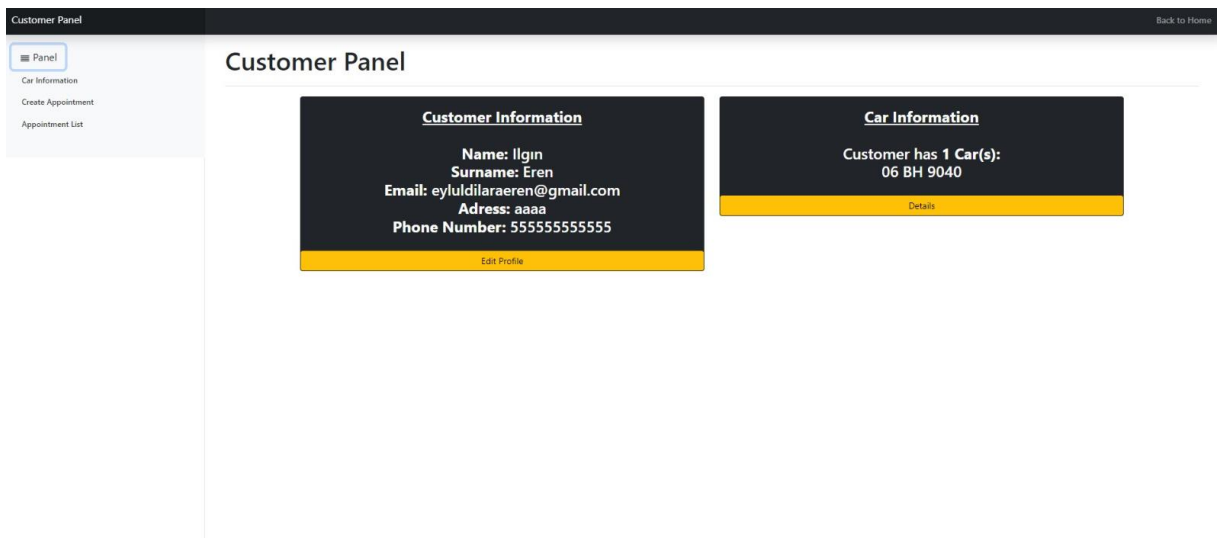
Customer Panel

Back to Home

≡ Panel

Car Information

Create Appointment

Appointment List

Customer Panel

Customer Information

Name: Ilgın
Surname: Eren
Email: eyluldilaraeren@gmail.com
Adress: aaaa
Phone Number: 555555555555

Edit Profile

Car Information

Customer has 1 Car(s):
06 BH 9040

Details